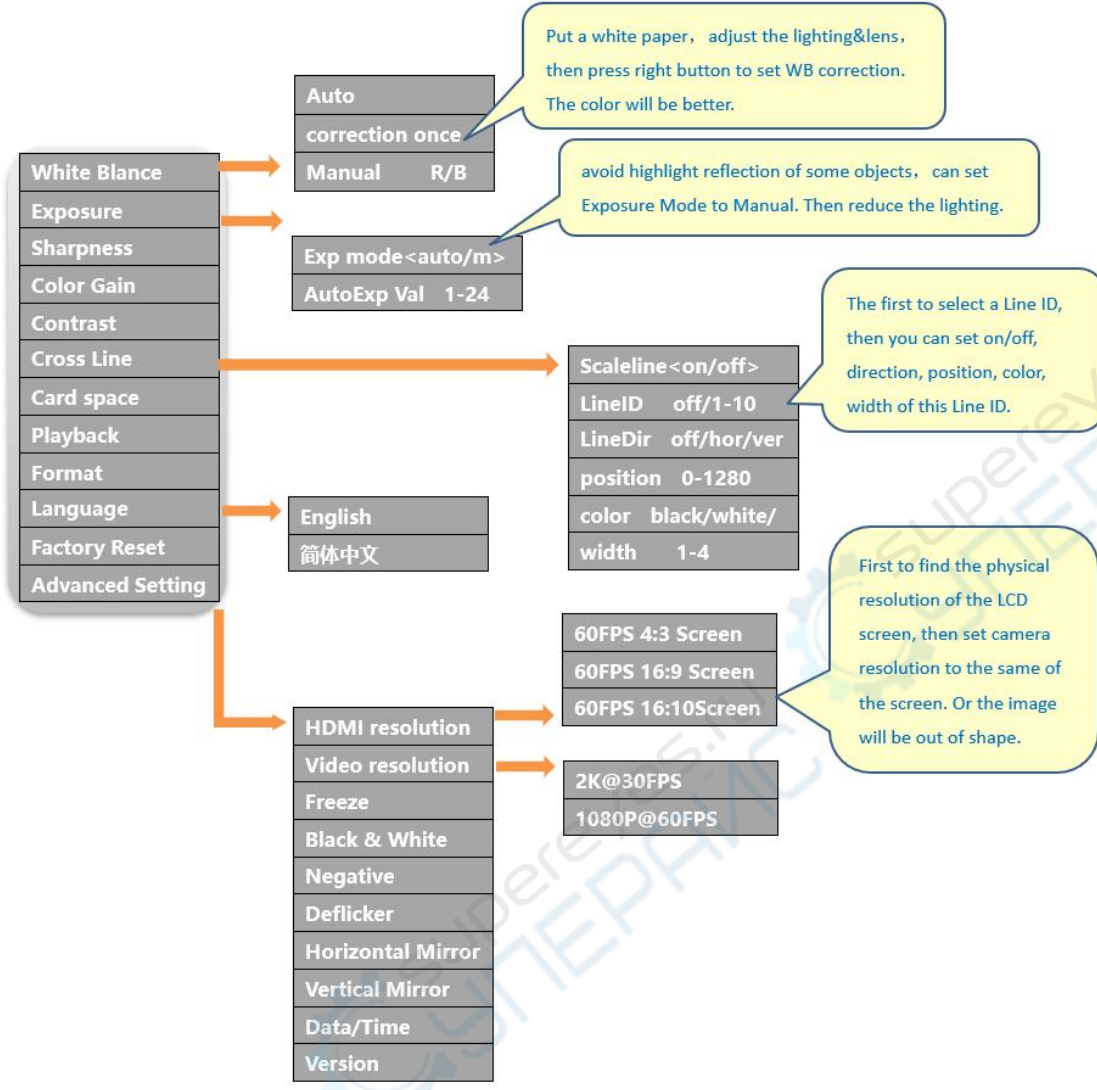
Put a white paper， adjust the lighting&lens， then press right button to set WB correction. The color will be better.

Auto
correction once
Manual R/B

White Blance
Exposure
Sharpness
Color Gain
Contrast
Cross Line
Card space
Playback
Format
Language
Factory Reset
Advanced Setting

avoid highlight reflection of some objects， can set Exposure Mode to Manual. Then reduce the lighting.

Exp mode<auto/m>
AutoExp Val 1-24

The first to select a Line ID, then you can set on/off, direction, position, color, width of this Line ID.

Scaleline<on/off>
LineID off/1-10
LineDir off/hor/ver
position 0-1280
color black/white/
width 1-4

English
简体中文

First to find the physical resolution of the LCD screen, then set camera resolution to the same of the screen. Or the image will be out of shape.

60FPS 4:3 Screen
60FPS 16:9 Screen
60FPS 16:10Screen

HDMI resolution
Video resolution
Freeze
Black & White
Negative
Deflicker
Horizontal Mirror
Vertical Mirror
Data/Time
Version

2K@30FPS
1080P@60FPS